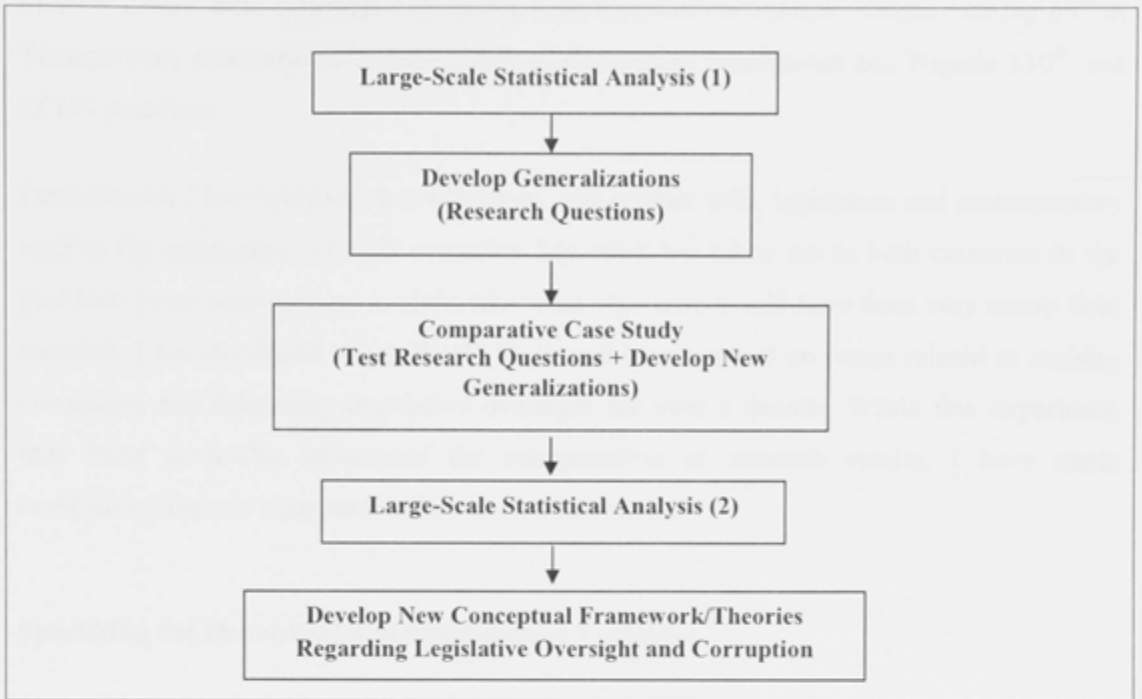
Large-Scale Statistical Analysis (1)

Develop Generalizations (Research Questions)

Comparative Case Study (Test Research Questions + Develop New Generalizations)

Large-Scale Statistical Analysis (2)

Develop New Conceptual Framework/Theories Regarding Legislative Oversight and Corruption